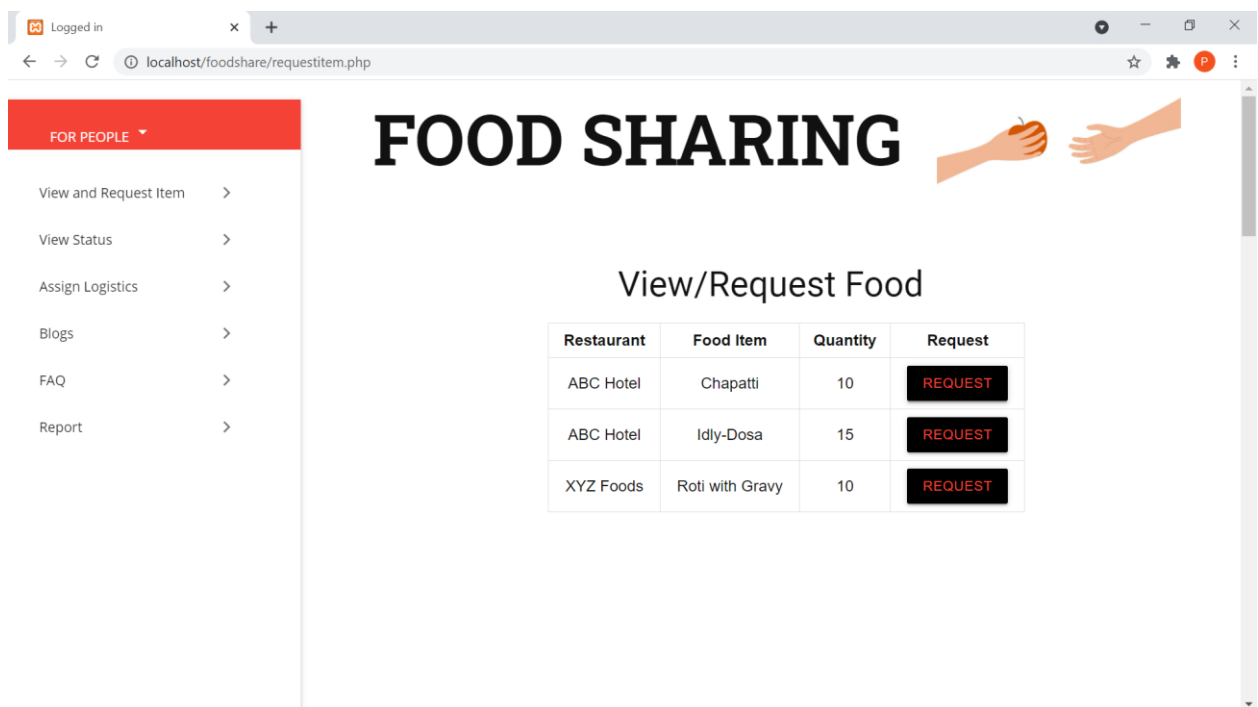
Logged in

localhost/foodshare/requestitem.php

P

FOR PEOPLE

View and Request Item

View Status

Assign Logistics

Blogs

FAQ

Report

FOOD SHARING

View/Request Food

| Restaurant | Food Item | Quantity | Request |
|---|---|---|---|
| ABC Hotel | Chapatti | 10 | REQUEST |
| ABC Hotel | Idly-Dosa | 15 | REQUEST |
| XYZ Foods | Roti with Gravy | 10 | REQUEST |